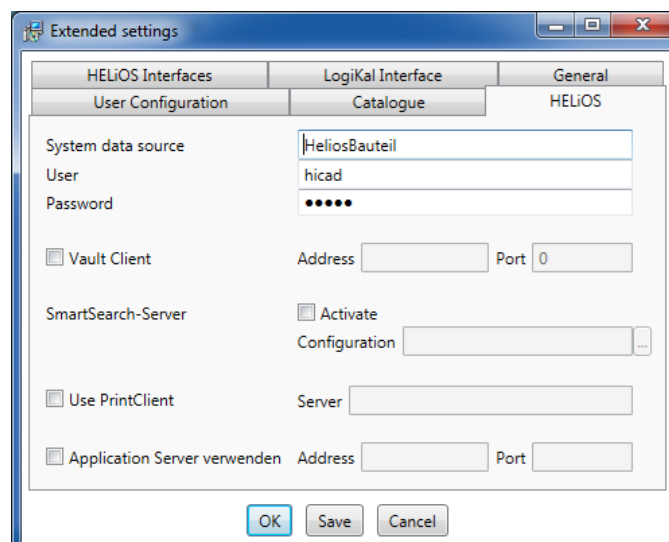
Extended settings

HELiOS Interfaces
LogiKal Interface
General
User Configuration
Catalogue
HELiOS

System data source
HeliosBauteil
User
hicad
Password
●●●●●

Vault Client
Address
Port
0

SmartSearch-Server
Activate
Configuration
...

Use PrintClient
Server

Application Server verwenden
Address
Port

OK
Save
Cancel